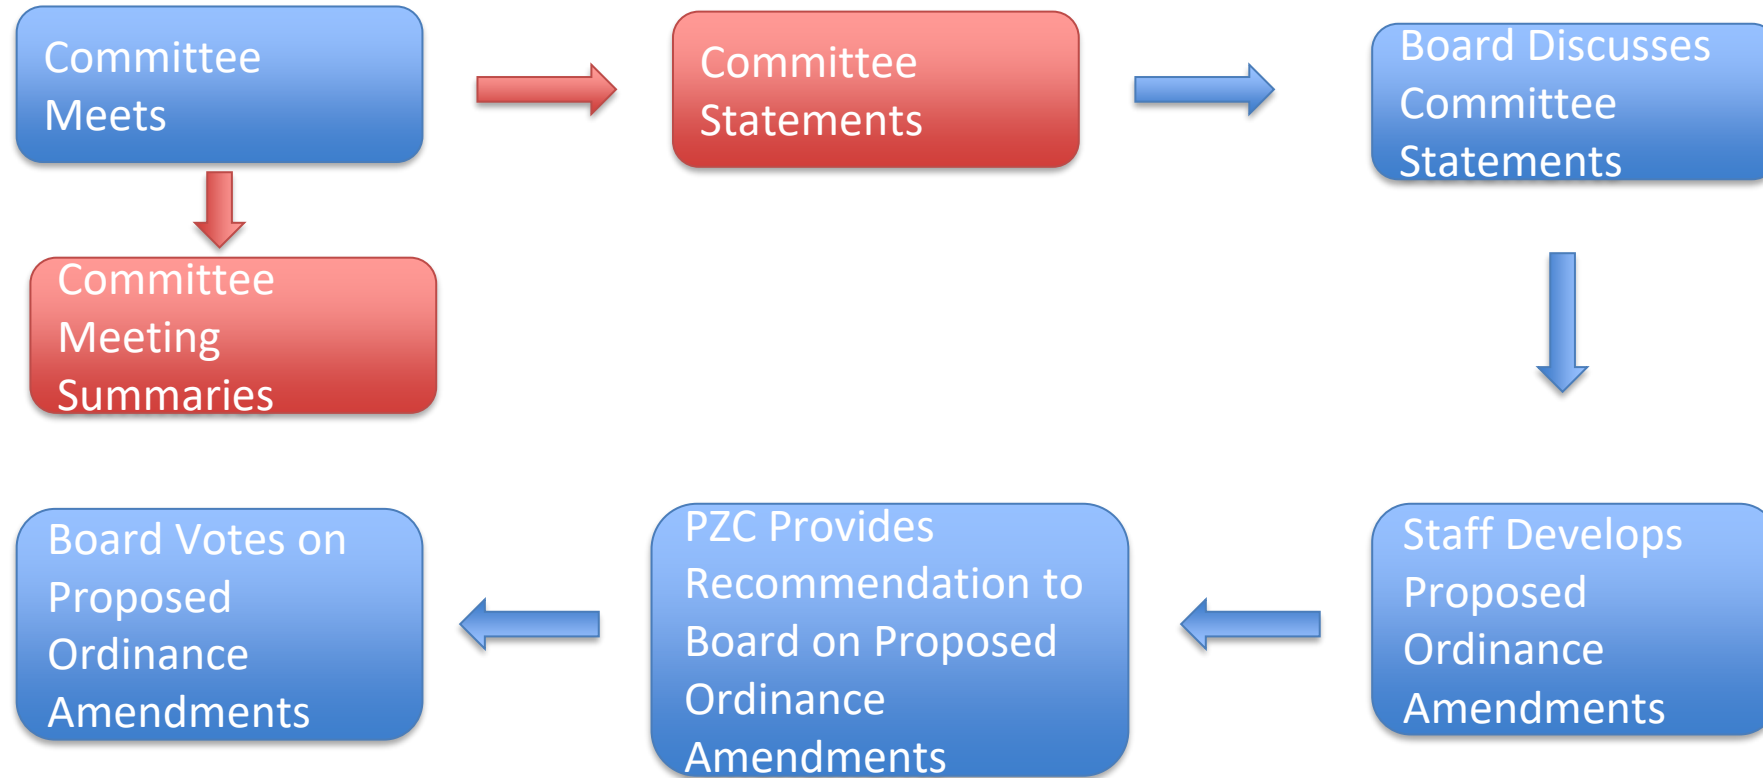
Committee Meets

Committee Statements

Board Discusses Committee Statements

Committee Meeting Summaries

Staff Develops Proposed Ordinance Amendments

PZC Provides Recommendation to Board on Proposed Ordinance Amendments

Board Votes on Proposed Ordinance Amendments